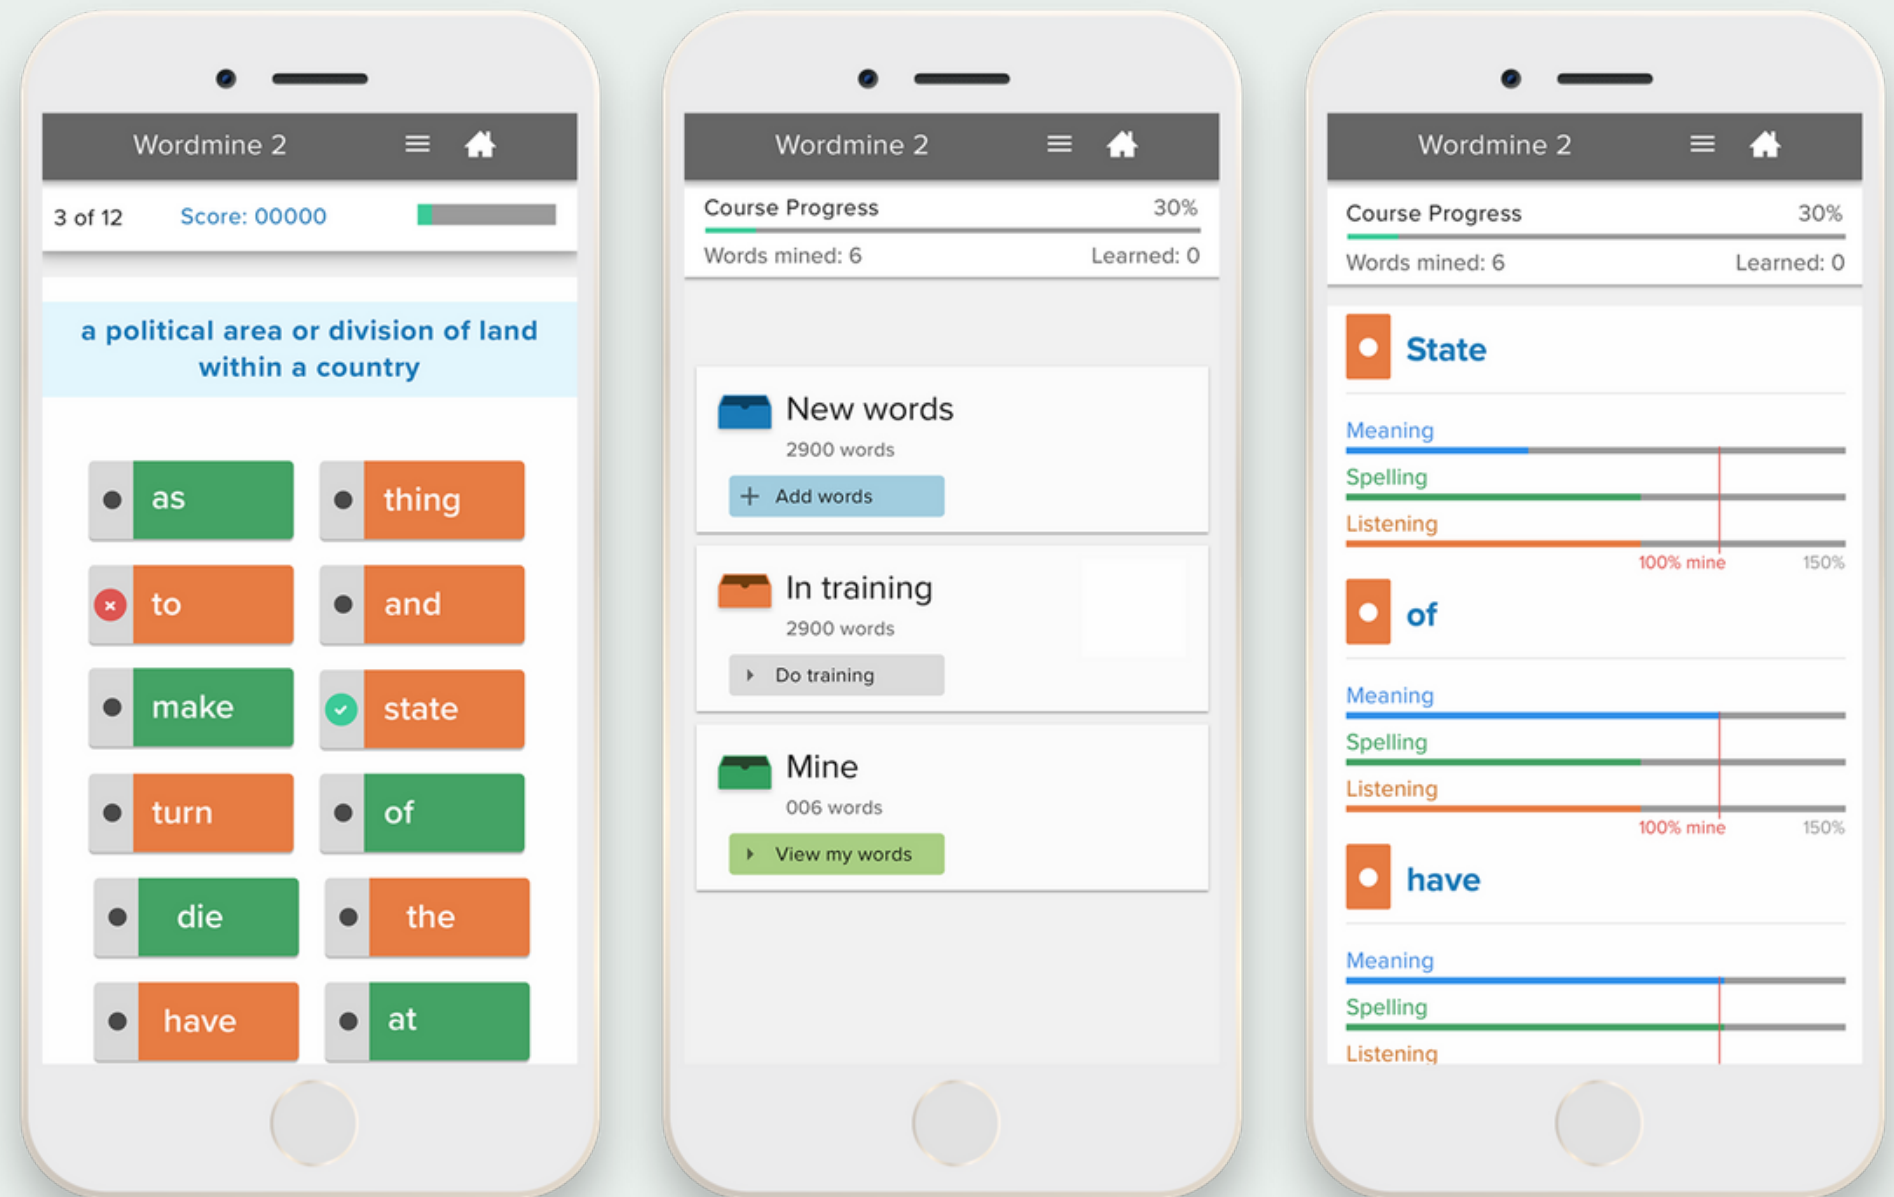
Wordmine 2

3 of 12 Score: 00000

a political area or division of land within a country

as
thing
to
and
make
state
turn
of
die
the
have
at

Wordmine 2

Course Progress 30%

Words mined: 6 Learned: 0

New words
2900 words
+ Add words

In training
2900 words
Do training

Mine
006 words
View my words

Wordmine 2

Course Progress 30%

Words mined: 6 Learned: 0

State

Meaning
Spelling
Listening
100% mine 150%

of

Meaning
Spelling
Listening
100% mine 150%

have

Meaning
Spelling
Listening